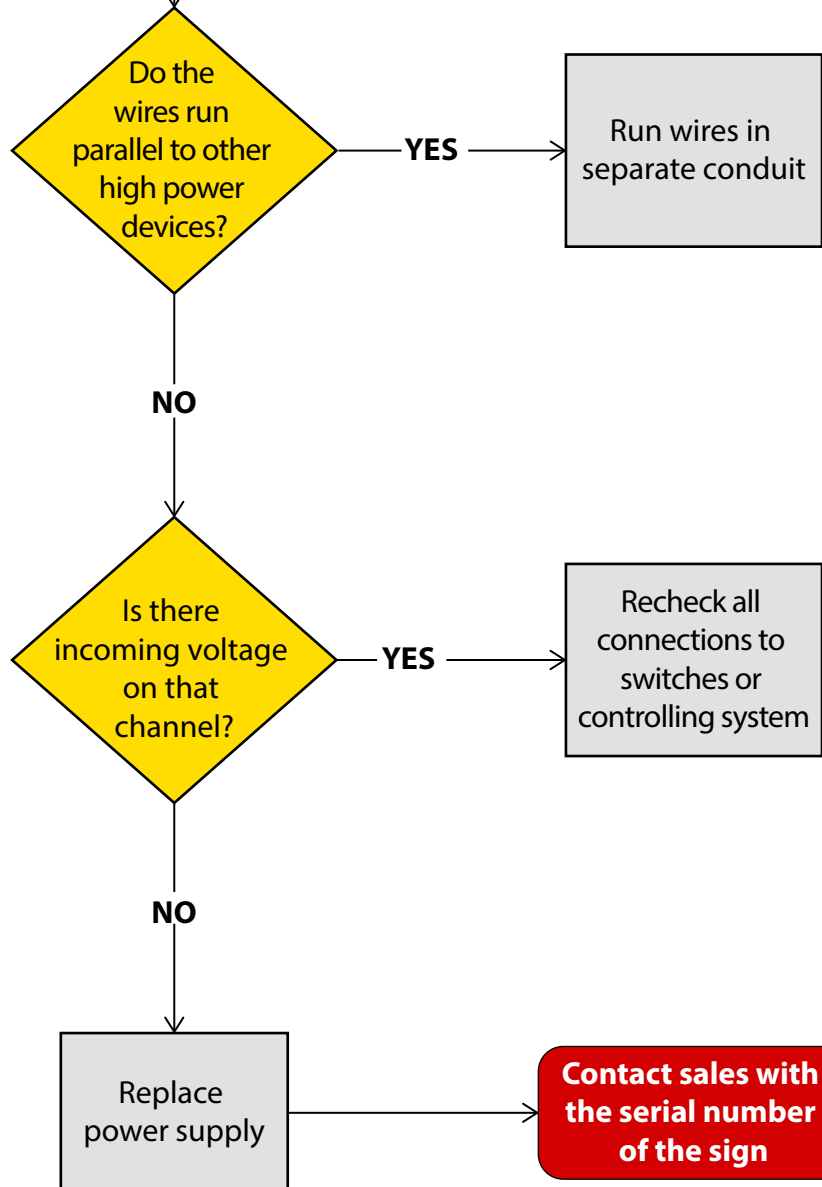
Do the wires run parallel to other high power devices?

YES

Run wires in separate conduit

NO

Is there incoming voltage on that channel?

YES

Recheck all connections to switches or controlling system

NO

Replace power supply

Contact sales with the serial number of the sign